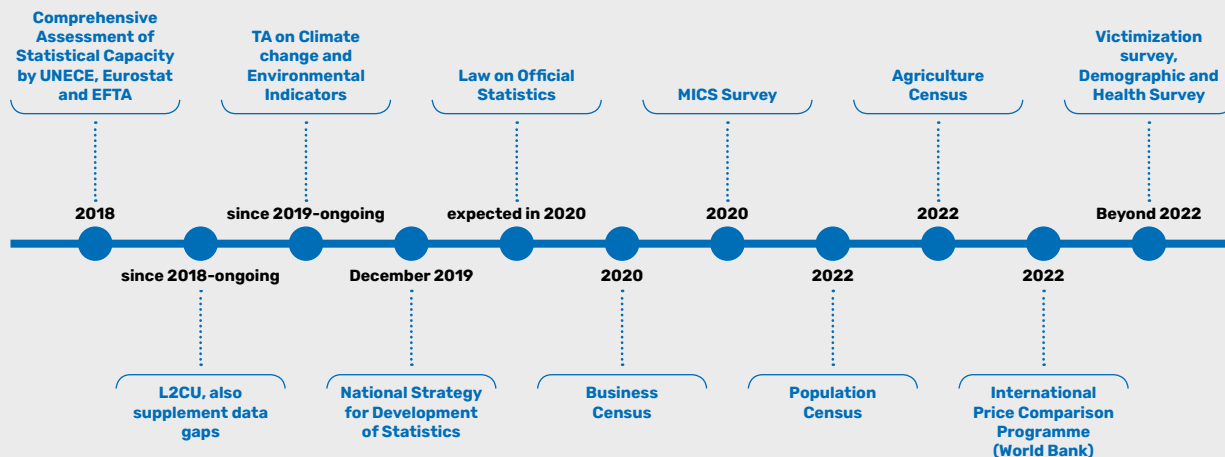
Comprehensive Assessment of Statistical Capacity by UNECE, Eurostat and EFTA

2018

TA on Climate change and Environmental Indicators

since 2019-ongoing

Law on Official Statistics

expected in 2020

MICS Survey

2020

Agriculture Census

2022

Victimization survey, Demographic and Health Survey

Beyond 2022

since 2018-ongoing

L2CU, also supplement data gaps

December 2019

National Strategy for Development of Statistics

2020

Business Census

2022

Population Census

2022

International Price Comparison Programme (World Bank)